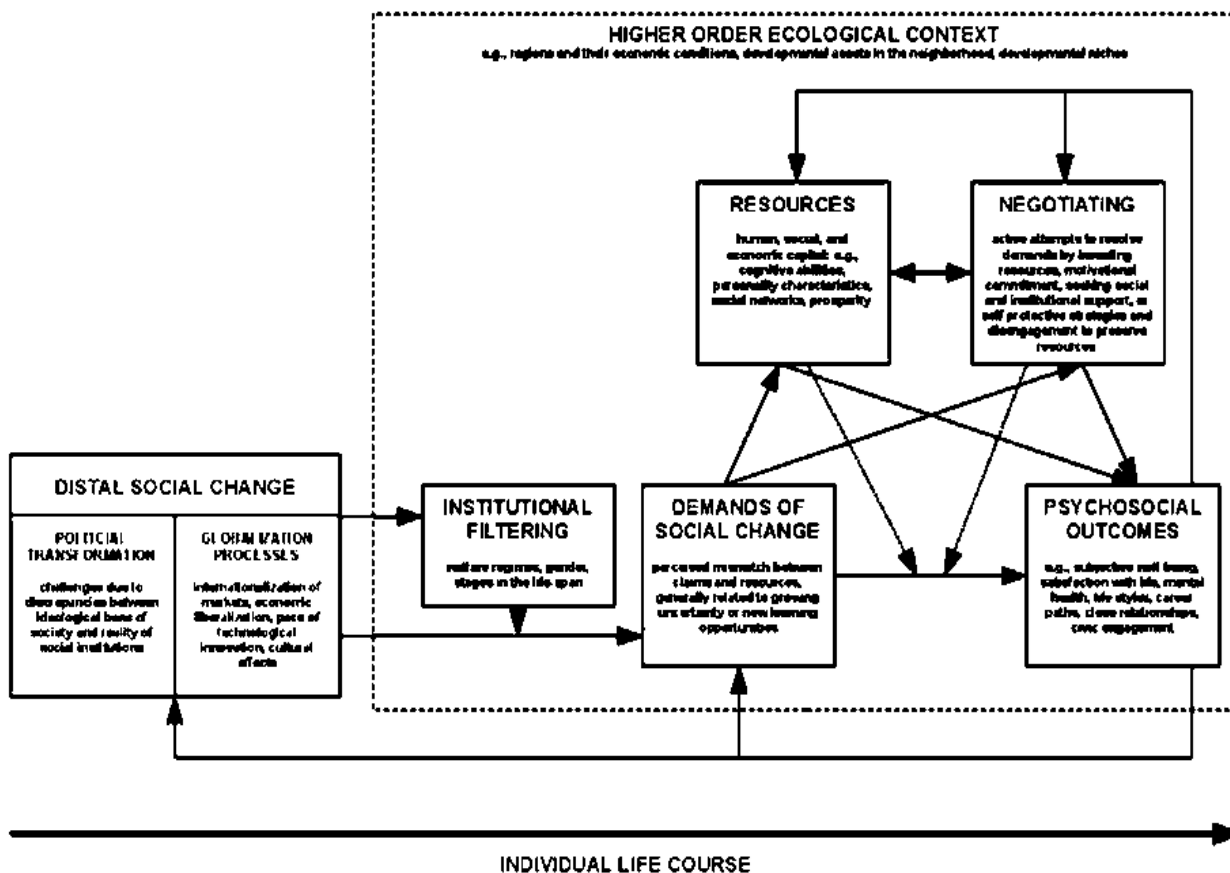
HIGHER ORDER ECOLOGICAL CONTEXT
e.g., regions and their economic conditions, developmental assets in the neighborhood, developmental niches

RESOURCES
human, social, and economic capital: e.g., cognitive abilities, personality characteristics, social networks, prosperity

NEGOTIATING
active attempts to resolve demands by investing resources, motivational commitment, seeking social and institutional support, or self protective strategies and disengagement to preserve resources

DISTAL SOCIAL CHANGE

POLITICAL TRANSFORMATION
challenges due to discrepancies between ideological base of society and reality of social institutions

GLOBALIZATION PROCESSES
internationalization of markets, economic liberalization, pace of technological innovation, cultural effects

INSTITUTIONAL FILTERING
welfare regimes, gender, stages in the life span

DEMANDS OF SOCIAL CHANGE
perceived mismatch between claims and resources, generally related to growing uncertainty or new learning opportunities

PSYCHOSOCIAL OUTCOMES
e.g., subjective well-being, satisfaction with life, mental health, life styles, career paths, close relationships, civic engagement

INDIVIDUAL LIFE COURSE